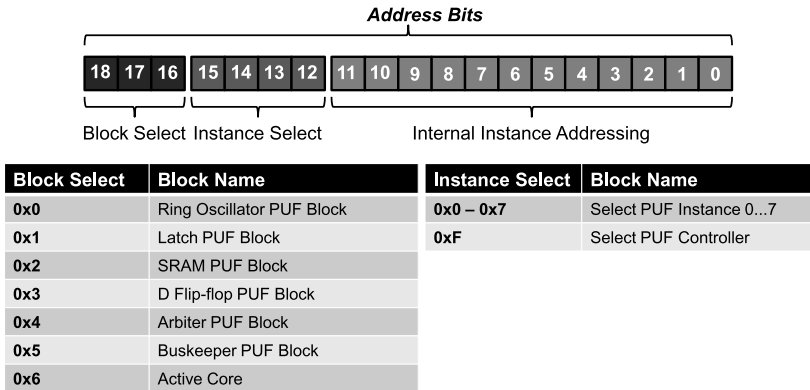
Address Bits

18 17 16 15 14 13 12 11 10 9 8 7 6 5 4 3 2 1 0

Block Select Instance Select Internal Instance Addressing

| Block Select | Block Name |
|---|---|
| 0x0 | Ring Oscillator PUF Block |
| 0x1 | Latch PUF Block |
| 0x2 | SRAM PUF Block |
| 0x3 | D Flip-flop PUF Block |
| 0x4 | Arbiter PUF Block |
| 0x5 | Buskeeper PUF Block |
| 0x6 | Active Core |

| Instance Select | Block Name |
|---|---|
| 0x0 – 0x7 | Select PUF Instance 0...7 |
| 0xF | Select PUF Controller |